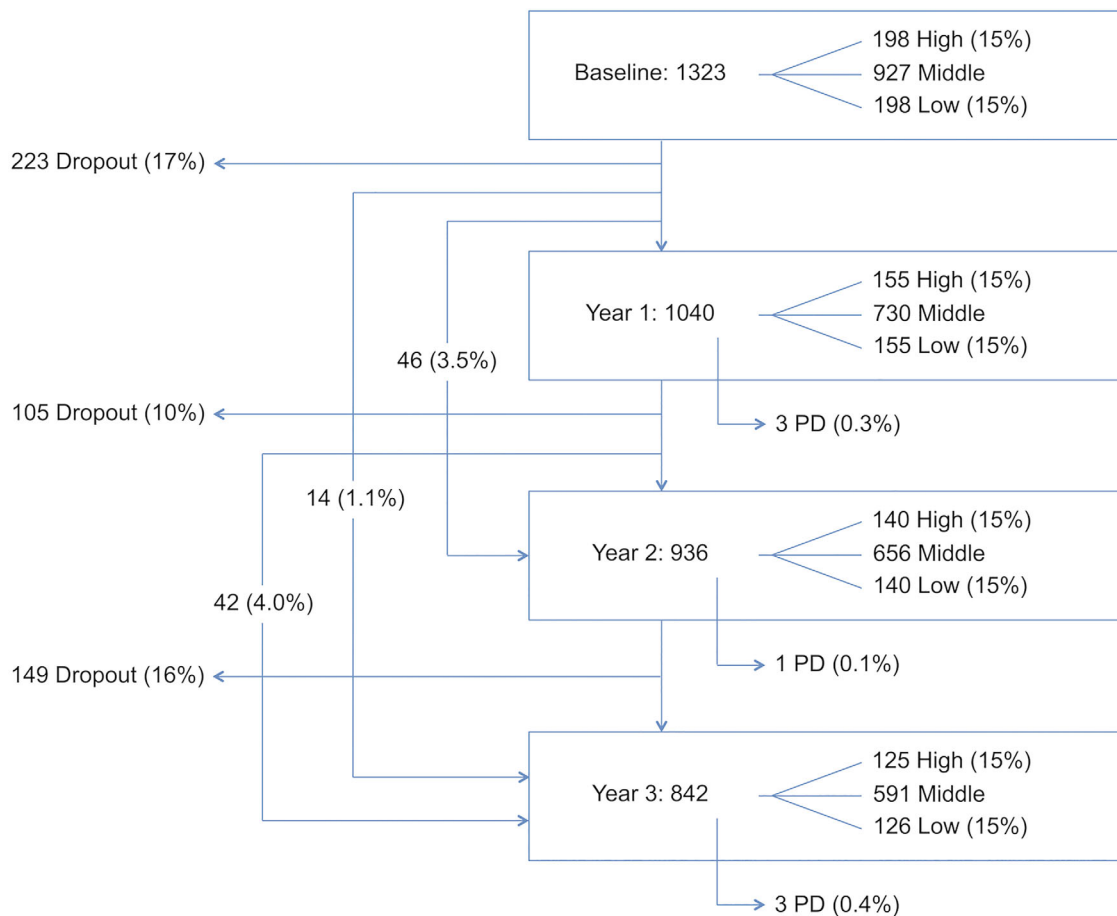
Baseline: 1323
198 High (15%)
927 Middle
198 Low (15%)

223 Dropout (17%)

46 (3.5%)

Year 1: 1040
155 High (15%)
730 Middle
155 Low (15%)

105 Dropout (10%)

3 PD (0.3%)

14 (1.1%)

Year 2: 936
140 High (15%)
656 Middle
140 Low (15%)

42 (4.0%)

149 Dropout (16%)

1 PD (0.1%)

Year 3: 842
125 High (15%)
591 Middle
126 Low (15%)

3 PD (0.4%)